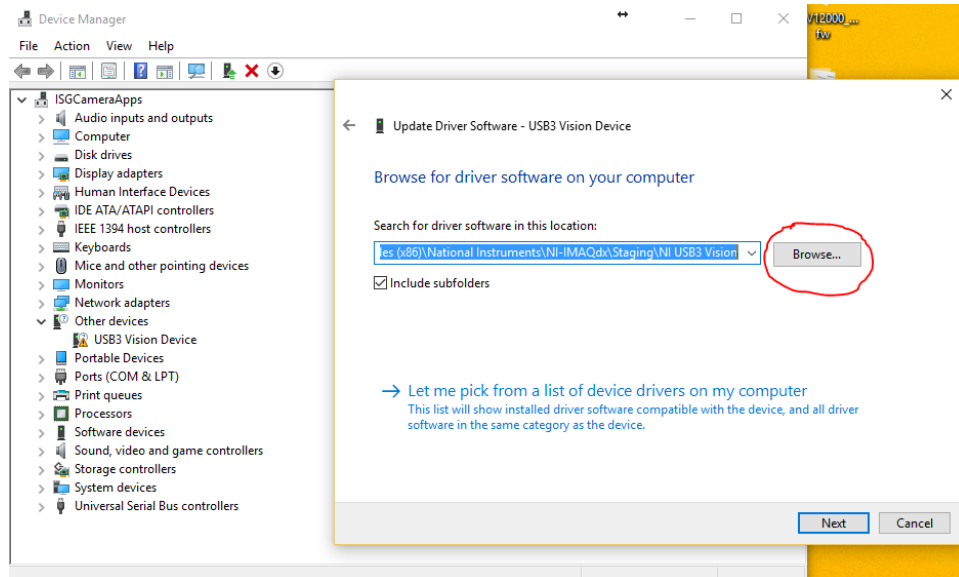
Device Manager

File Action View Help

ISGCameraApps
Audio inputs and outputs
Computer
Disk drives
Display adapters
Human Interface Devices
IDE ATA/ATAPI controllers
IEEE 1394 host controllers
Keyboards
Mice and other pointing devices
Monitors
Network adapters
Other devices
USB3 Vision Device
Portable Devices
Ports (COM & LPT)
Print queues
Processors
Software devices
Sound, video and game controllers
Storage controllers
System devices
Universal Serial Bus controllers

V12000_...
fw

Update Driver Software - USB3 Vision Device

Browse for driver software on your computer

Search for driver software in this location:

es (x86)\National Instruments\NI-IMAQdx\Staging\NI USB3 Vision

Browse...

Include subfolders

→ Let me pick from a list of device drivers on my computer
This list will show installed driver software compatible with the device, and all driver software in the same category as the device.

Next Cancel